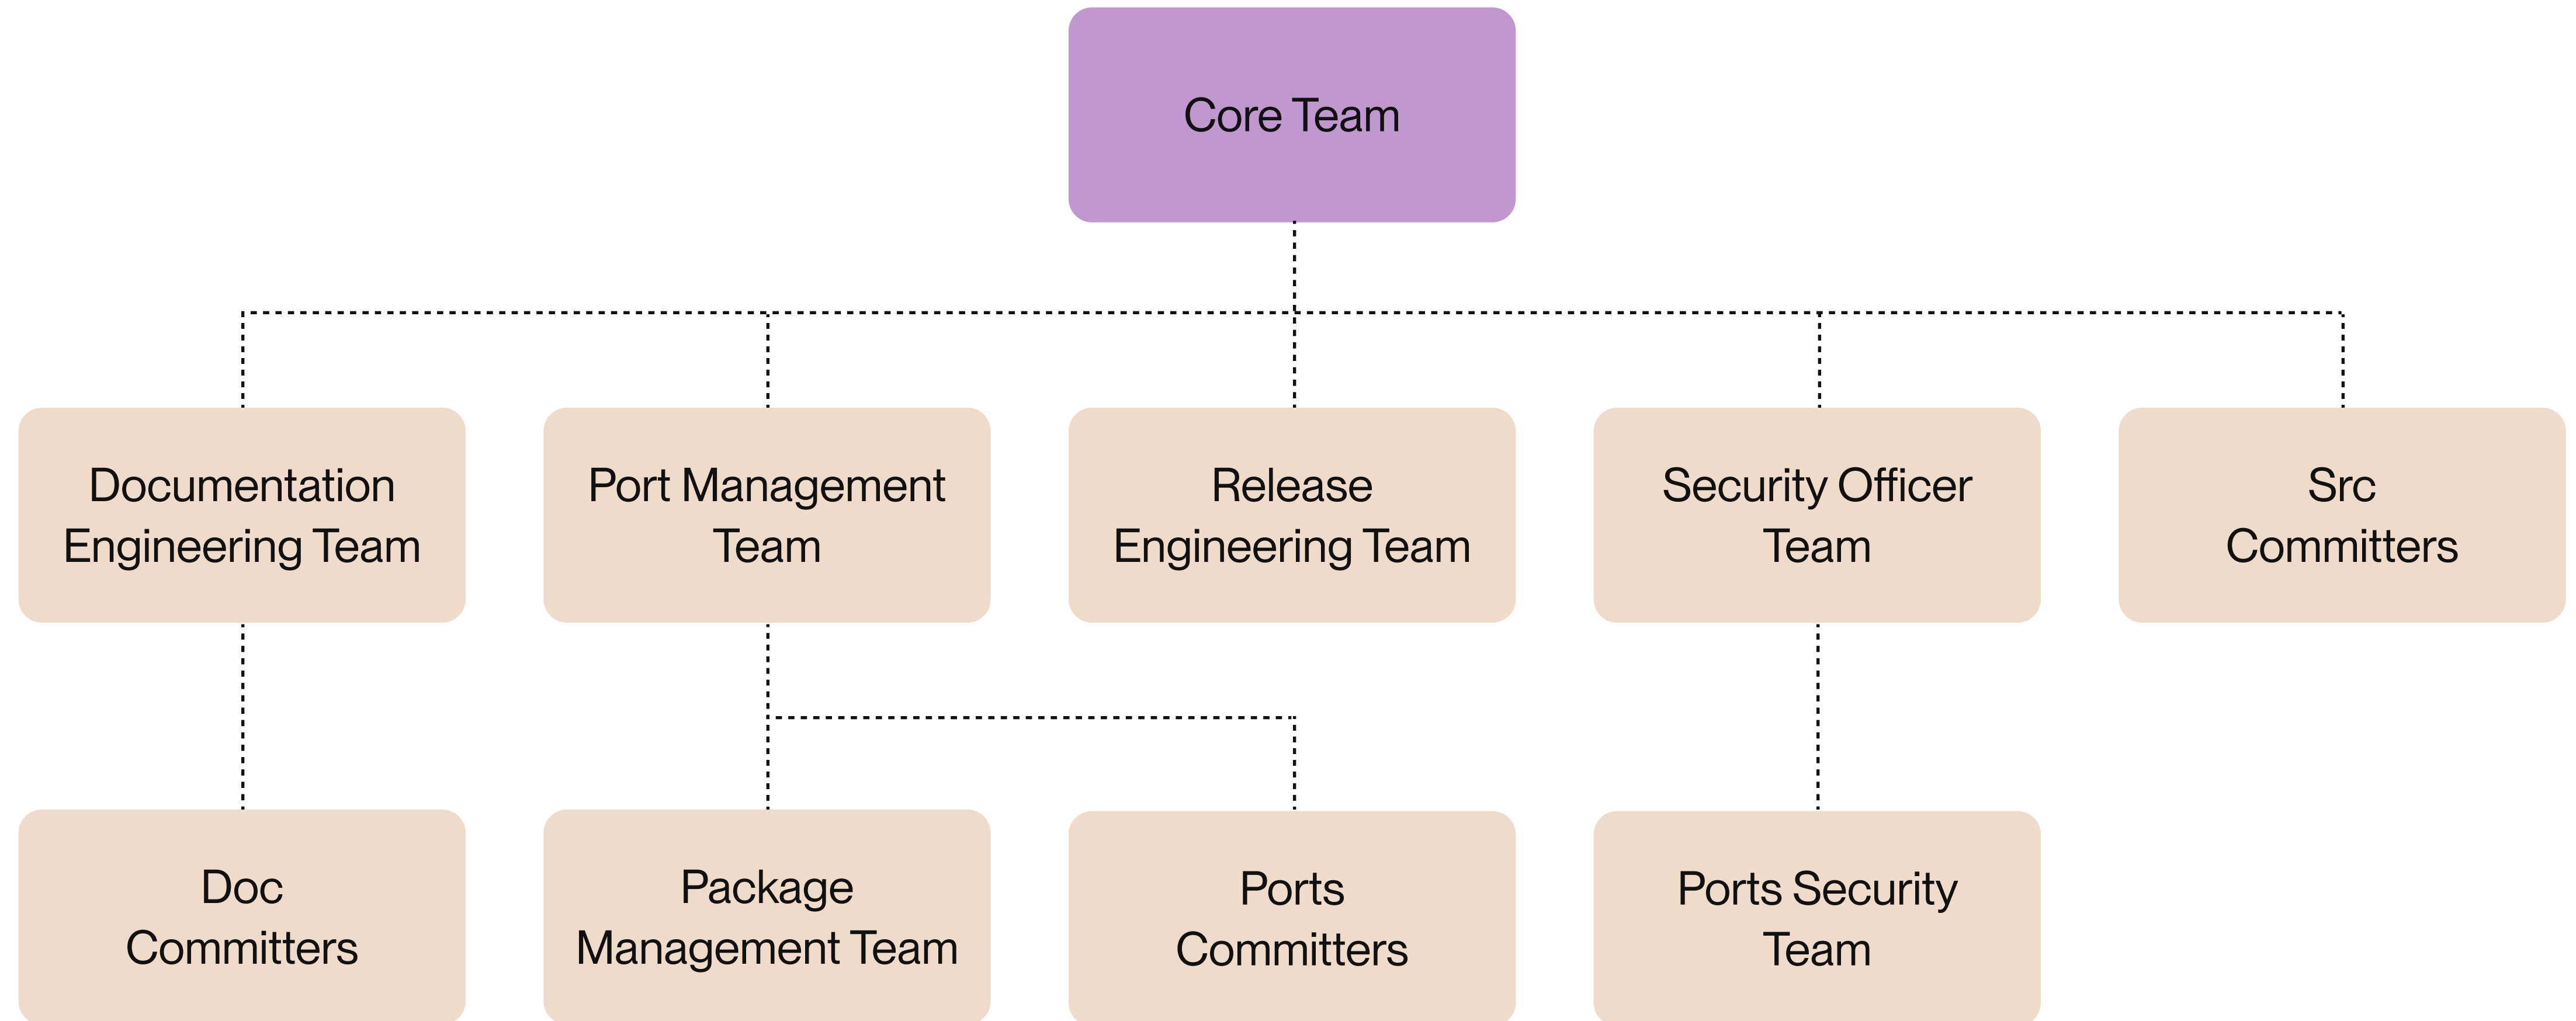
Core Team

Documentation Engineering Team

Port Management Team

Release Engineering Team

Security Officer Team

Src Committers

Doc Committers

Package Management Team

Ports Committers

Ports Security Team